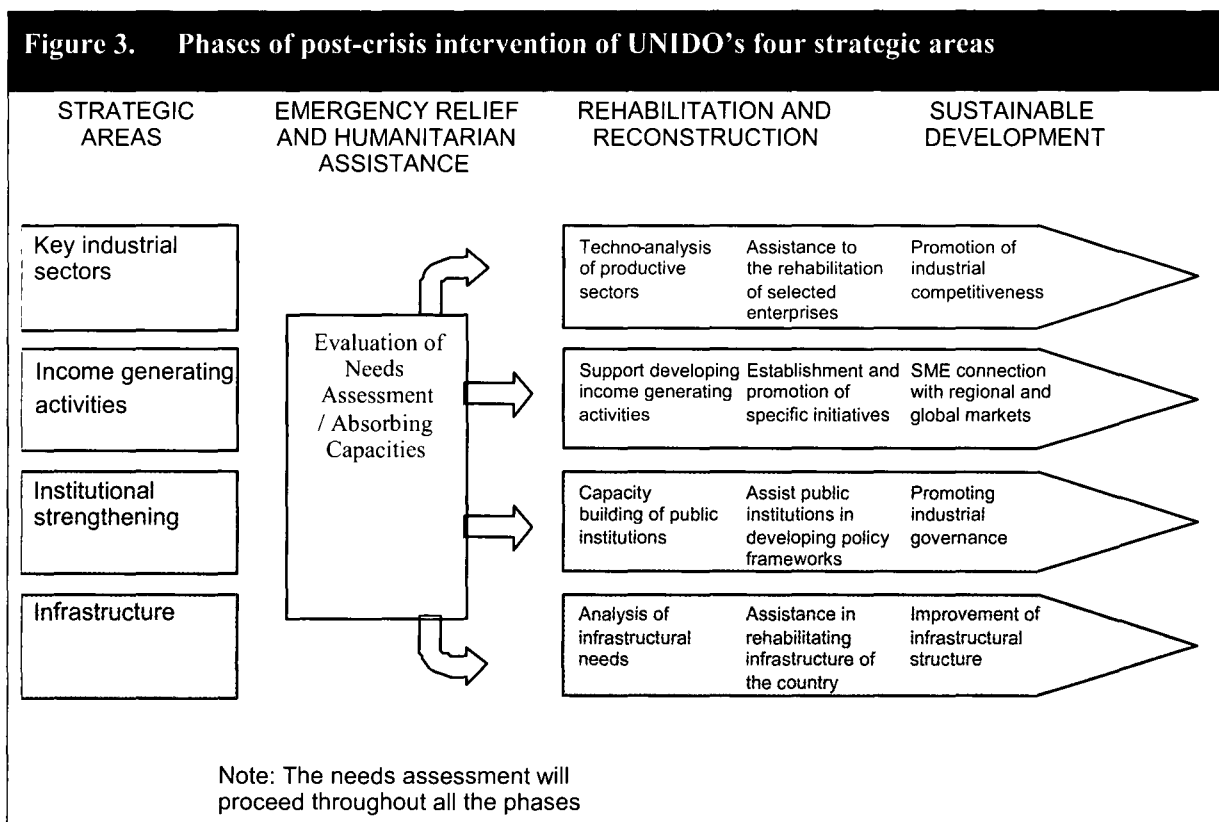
Figure 3. Phases of post-crisis intervention of UNIDO's four strategic areas

STRATEGIC AREAS

EMERGENCY RELIEF AND HUMANITARIAN ASSISTANCE

REHABILITATION AND RECONSTRUCTION

SUSTAINABLE DEVELOPMENT

Key industrial sectors

Income generating activities

Institutional strengthening

Infrastructure

Evaluation of Needs Assessment / Absorbing Capacities

Techno-analysis of productive sectors

Assistance to the rehabilitation of selected enterprises

Promotion of industrial competitiveness

Support developing income generating activities

Establishment and promotion of specific initiatives

SME connection with regional and global markets

Capacity building of public institutions

Assist public institutions in developing policy frameworks

Promoting industrial governance

Analysis of infrastructural needs

Assistance in rehabilitating infrastructure of the country

Improvement of infrastructural structure

Note: The needs assessment will proceed throughout all the phases